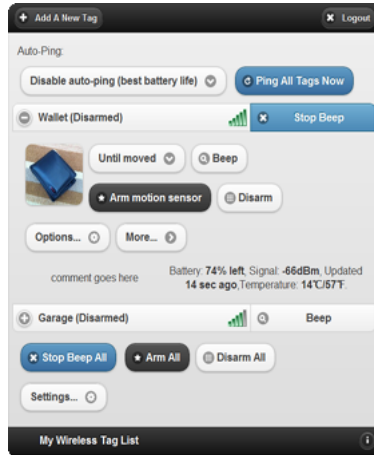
Add A New Tag

Logout

Auto-Ping:

Disable auto-ping (best battery life)

Ping All Tags Now

Wallet (Disarmed)

Stop Beep

Until moved

Beep

Arm motion sensor

Disarm

Options...

More...

comment goes here

Battery: 74% left, Signal: -66dBm, Updated 14 sec ago,Temperature: 14℃/57℉.

Garage (Disarmed)

Beep

Stop Beep All

Arm All

Disarm All

Settings...

My Wireless Tag List